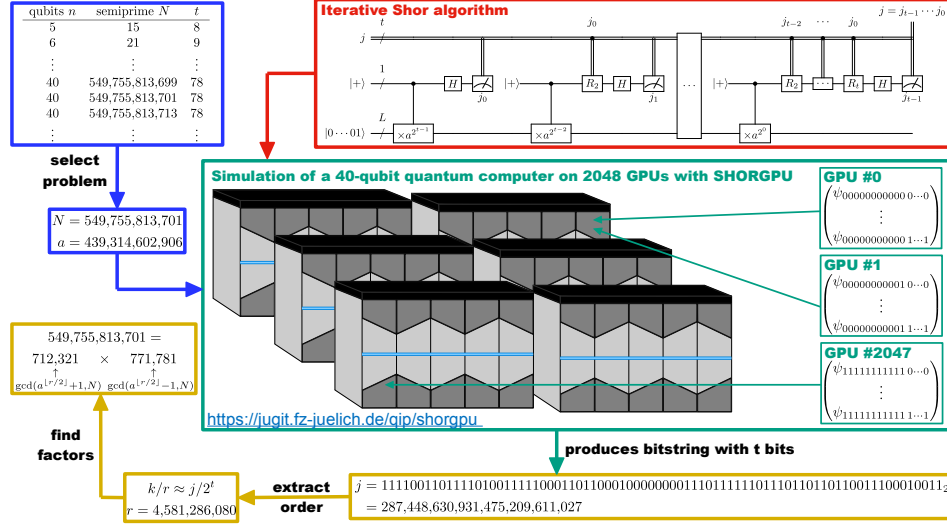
| qubits $n$ | semiprime $N$ | $t$ |
|---|---|---|
| 5 | 15 | 8 |
| 6 | 21 | 9 |
| ⋮ | ⋮ | ⋮ |
| 40 | 549,755,813,699 | 78 |
| 40 | 549,755,813,701 | 78 |
| 40 | 549,755,813,713 | 78 |
| ⋮ | ⋮ | ⋮ |

select problem

$N = 549,755,813,701$
$a = 439,314,602,906$

Iterative Shor algorithm

$j = j_{t-1} \cdots j_0$

$t$ $j$ $j_0$ $j_{t-2}$ $\cdots$ $j_0$

$1$ $|+\rangle$ $H$ $j_0$ $|+\rangle$ $R_2$ $H$ $j_1$ $\cdots$ $|+\rangle$ $R_2$ $\cdots$ $R_t$ $H$ $j_{t-1}$

$L$ $|0\cdots01\rangle$ $\times a^{2^{t-1}}$ $\times a^{2^{t-2}}$ $\times a^{2^0}$

Simulation of a 40-qubit quantum computer on 2048 GPUs with SHORGPU

GPU #0
$\begin{pmatrix}\psi_{00000000000\,0\cdots0}\\ \vdots \\ \psi_{00000000000\,1\cdots1}\end{pmatrix}$

GPU #1
$\begin{pmatrix}\psi_{00000000001\,0\cdots0}\\ \vdots \\ \psi_{00000000001\,1\cdots1}\end{pmatrix}$

GPU #2047
$\begin{pmatrix}\psi_{11111111111\,0\cdots0}\\ \vdots \\ \psi_{11111111111\,1\cdots1}\end{pmatrix}$

https://jugit.fz-juelich.de/qip/shorgpu

$549,755,813,701 =$
$712,321 \times 771,781$
$\gcd(a^{\lfloor r/2 \rfloor}+1, N)$ $\gcd(a^{\lfloor r/2 \rfloor}-1, N)$

find factors

produces bitstring with t bits

$k/r \approx j/2^t$
$r = 4,581,286,080$

extract order

$j = 111100110111101001111100011011000100000000111011111101110110110110011100010011_2$
$= 287,448,630,931,475,209,611,027$